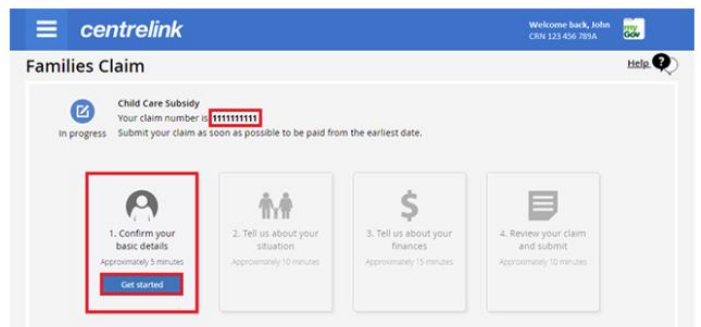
centrelink

Welcome back, John
CRN 123 456 789A

my Gov

Families Claim

Help

Child Care Subsidy
Your claim number is 1111111111
Submit your claim as soon as possible to be paid from the earliest date.

In progress

1. Confirm your basic details
Approximately 5 minutes
Get started

2. Tell us about your situation
Approximately 10 minutes

3. Tell us about your finances
Approximately 15 minutes

4. Review your claim and submit
Approximately 10 minutes